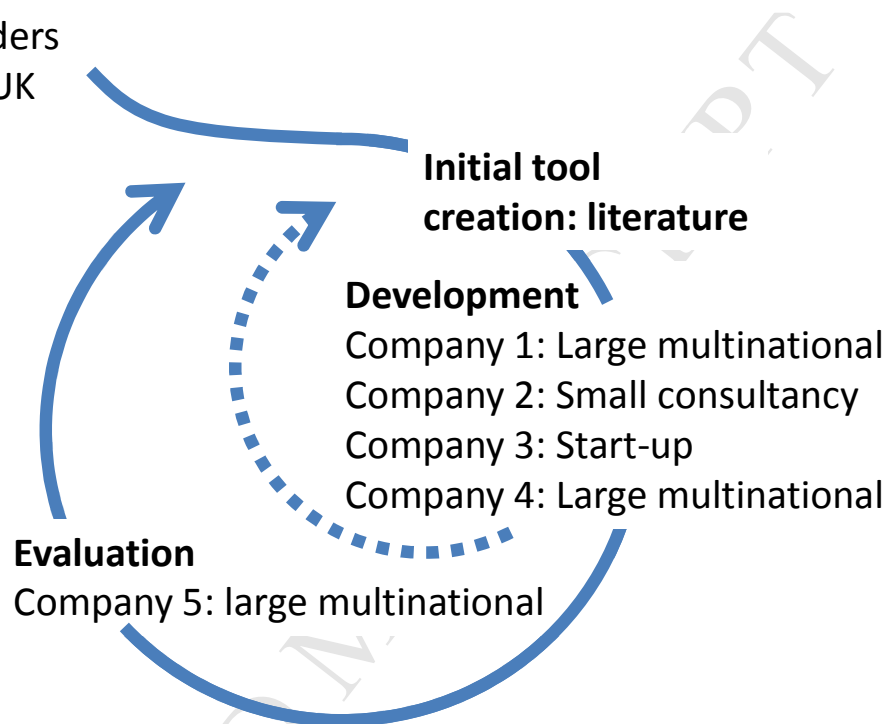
ders
UK

**Initial tool creation: literature**

**Development**
Company 1: Large multinational
Company 2: Small consultancy
Company 3: Start-up
Company 4: Large multinational

**Evaluation**
Company 5: large multinational